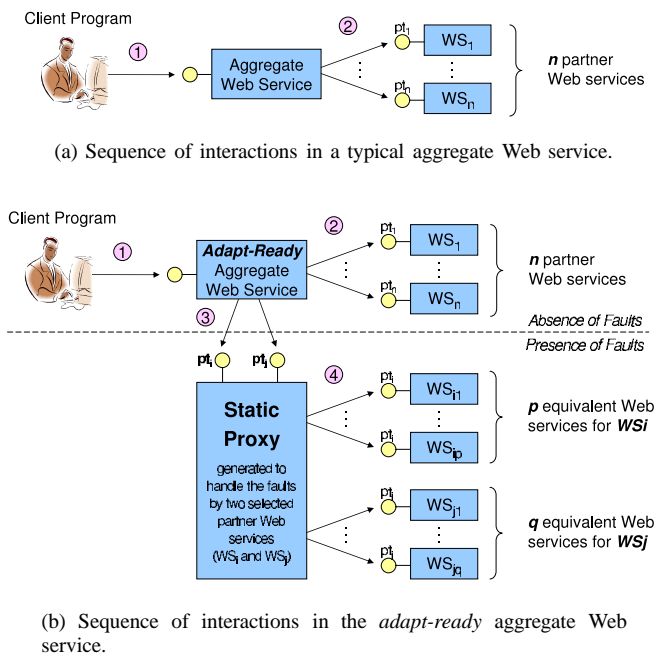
Client Program

1

Aggregate Web Service

2

$pt_1$

$pt_n$

$WS_1$

⋮

$WS_n$

***n*** partner Web services

(a) Sequence of interactions in a typical aggregate Web service.

Client Program

1

***Adapt-Ready*** Aggregate Web Service

2

$pt_1$

$pt_n$

$WS_1$

$WS_n$

***n*** partner Web services

*Absence of Faults*

*Presence of Faults*

3

$pt_i$ $pt_j$

4

**Static Proxy**

generated to handle the faults by two selected partner Web services ($WS_i$ and $WS_j$)

$pt_i$

$pt_i$

$WS_{i1}$

$WS_{ip}$

***p*** equivalent Web services for ***WSi***

$pt_j$

$pt_j$

$WS_{j1}$

$WS_{jq}$

***q*** equivalent Web services for ***WSj***

(b) Sequence of interactions in the *adapt-ready* aggregate Web service.